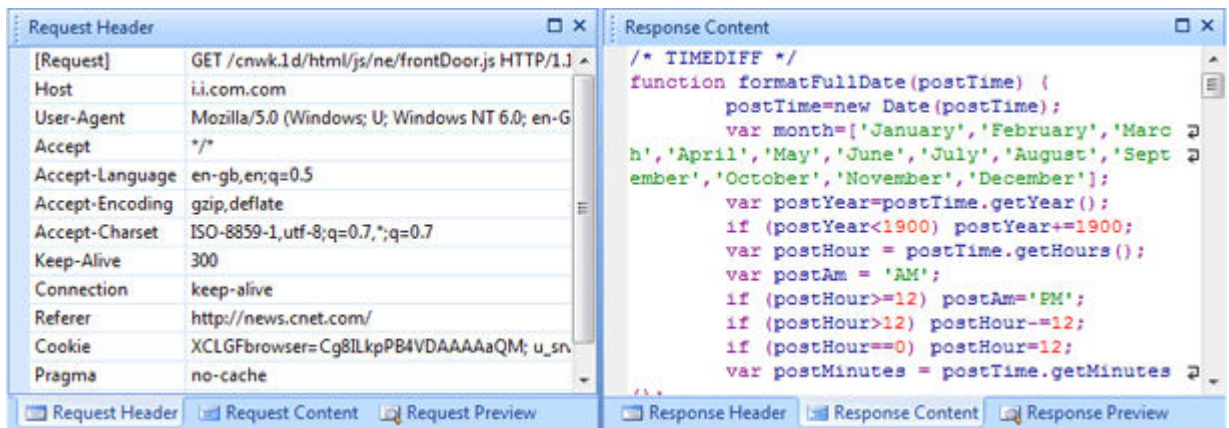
Request Header

| [Request] | GET /cnwk.1d/html/js/ne/frontDoor.js HTTP/1.1 |
|---|---|
| Host | i.i.com.com |
| User-Agent | Mozilla/5.0 (Windows; U; Windows NT 6.0; en-G |
| Accept | \*/\* |
| Accept-Language | en-gb,en;q=0.5 |
| Accept-Encoding | gzip,deflate |
| Accept-Charset | ISO-8859-1,utf-8;q=0.7,*;q=0.7 |
| Keep-Alive | 300 |
| Connection | keep-alive |
| Referer | http://news.cnet.com/ |
| Cookie | XCLGFbrowser=Cg8ILkpPB4VDAAAAaQM; u_sn |
| Pragma | no-cache |

Request Header | Request Content | Request Preview

Response Content

/* TIMEDIFF */
function formatFullDate(postTime) {
postTime=new Date(postTime);
var month=['January','February','March','April','May','June','July','August','September','October','November','December'];
var postYear=postTime.getYear();
if (postYear<1900) postYear+=1900;
var postHour = postTime.getHours();
var postAm = 'AM';
if (postHour>=12) postAm='PM';
if (postHour>12) postHour-=12;
if (postHour==0) postHour=12;
var postMinutes = postTime.getMinutes

Response Header | Response Content | Response Preview